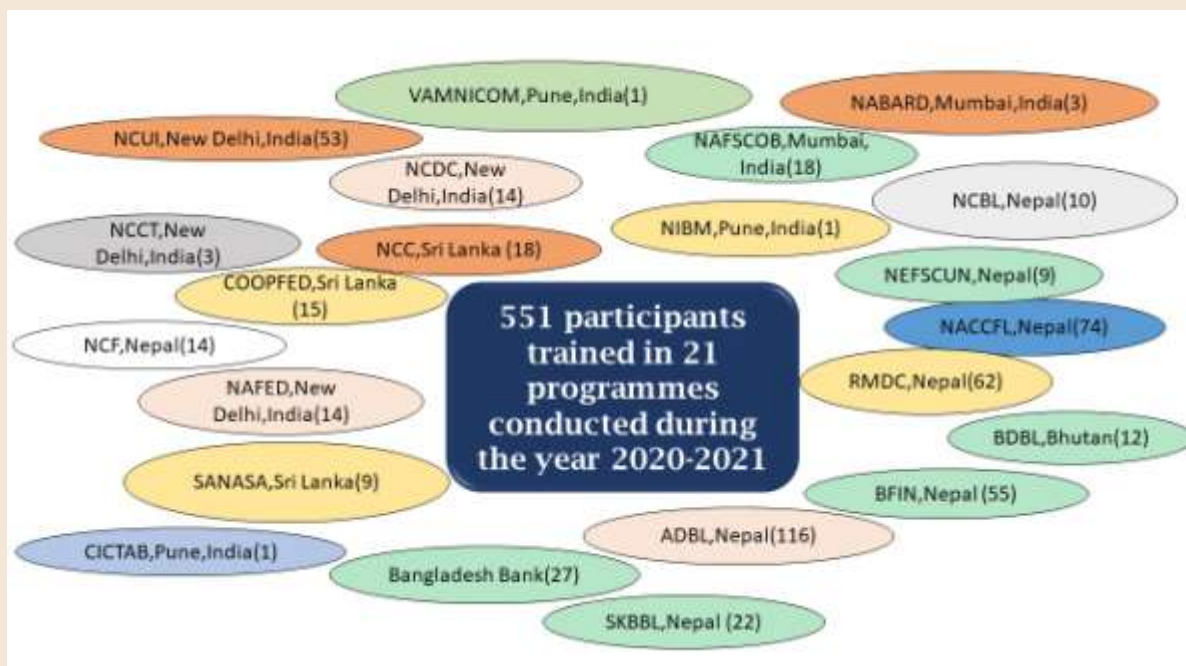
VAMNICOM,Pune,India(1)

NABARD,Mumbai,India(3)

NCUI,New Delhi,India(53)

NAFSCOB,Mumbai, India(18)

NCDC,New Delhi,India(14)

NCBL,Nepal(10)

NCCT,New Delhi,India(3)

NCC,Sri Lanka (18)

NIBM,Pune,India(1)

NEFSCUN,Nepal(9)

COOPFED,Sri Lanka (15)

551 participants trained in 21 programmes conducted during the year 2020-2021

NACCFL,Nepal(74)

NCF,Nepal(14)

NAFED,New Delhi,India(14)

RMDC,Nepal(62)

BDBL,Bhutan(12)

SANASA,Sri Lanka(9)

BFIN,Nepal (55)

ADBL,Nepal(116)

CICTAB,Pune,India(1)

Bangladesh Bank(27)

SKBBL,Nepal (22)